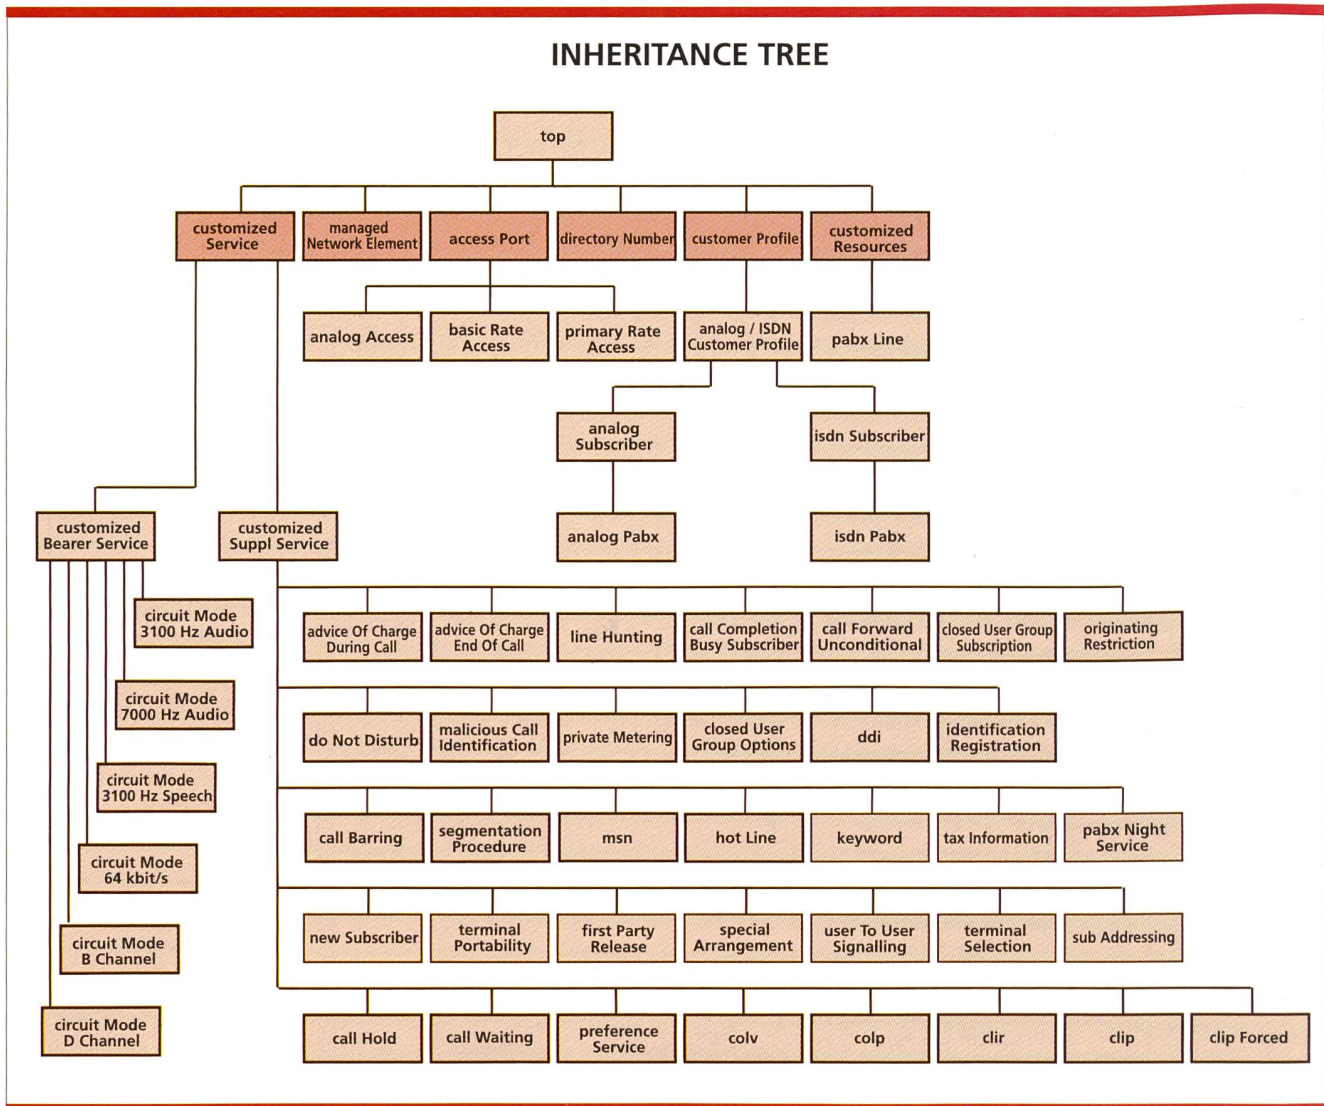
INHERITANCE TREE

top

customized Service
managed Network Element
access Port
directory Number
customer Profile
customized Resources

analog Access
basic Rate Access
primary Rate Access
analog / ISDN Customer Profile
pabx Line

analog Subscriber
isdn Subscriber

analog Pabx
isdn Pabx

customized Bearer Service
customized Suppl Service

circuit Mode 3100 Hz Audio
circuit Mode 7000 Hz Audio
circuit Mode 3100 Hz Speech
circuit Mode 64 kbit/s
circuit Mode B Channel
circuit Mode D Channel

advice Of Charge During Call
advice Of Charge End Of Call
line Hunting
call Completion Busy Subscriber
call Forward Unconditional
closed User Group Subscription
originating Restriction

do Not Disturb
malicious Call Identification
private Metering
closed User Group Options
ddi
identification Registration

call Barring
segmentation Procedure
msn
hot Line
keyword
tax Information
pabx Night Service

new Subscriber
terminal Portability
first Party Release
special Arrangement
user To User Signalling
terminal Selection
sub Addressing

call Hold
call Waiting
preference Service
colv
colp
clir
clip
clip Forced